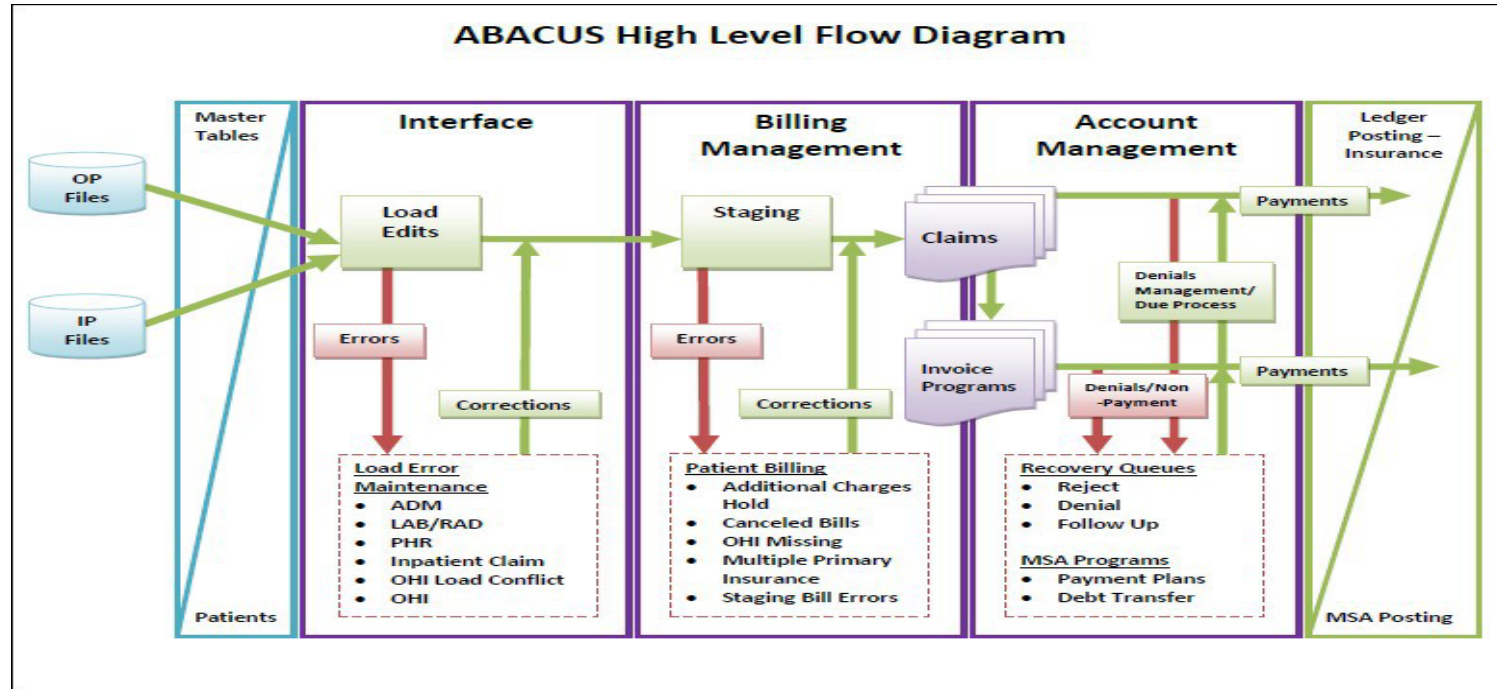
ABACUS High Level Flow Diagram

OP Files

IP Files

Master Tables

Patients

Interface

Load Edits

Errors

Corrections

Load Error Maintenance
- ADM
- LAB/RAD
- PHR
- Inpatient Claim
- OHI Load Conflict
- OHI

Billing Management

Staging

Errors

Corrections

Patient Billing
- Additional Charges Hold
- Canceled Bills
- OHI Missing
- Multiple Primary Insurance
- Staging Bill Errors

Account Management

Claims

Invoice Programs

Denials Management/ Due Process

Denials/Non -Payment

Payments

Payments

Recovery Queues
- Reject
- Denial
- Follow Up

MSA Programs
- Payment Plans
- Debt Transfer

Ledger Posting – Insurance

MSA Posting